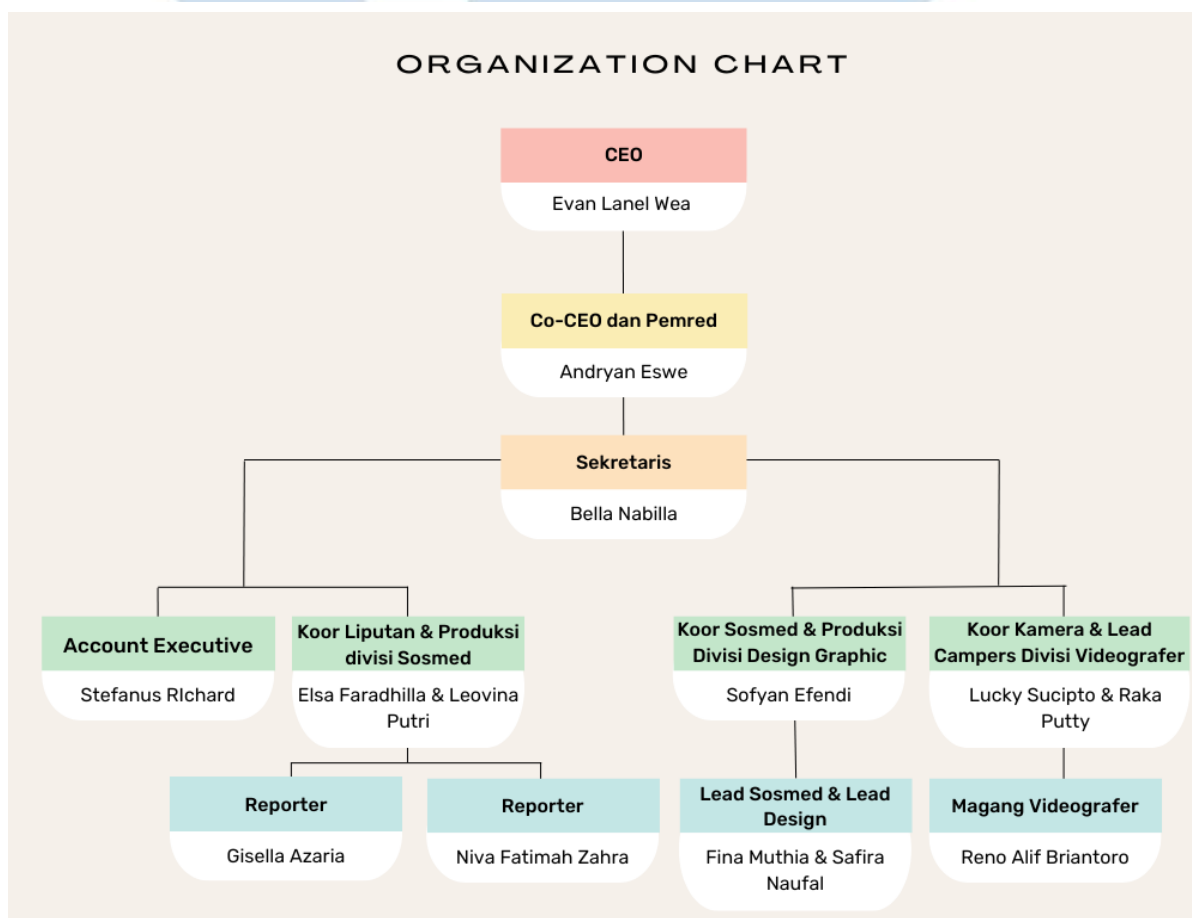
ORGANIZATION CHART

CEO
Evan Lanel Wea

Co-CEO dan Pemred
Andryan Eswe

Sekretaris
Bella Nabilla

Account Executive
Stefanus RIchard

Koor Liputan & Produksi divisi Sosmed
Elsa Faradhilla & Leovina Putri

Koor Sosmed & Produksi Divisi Design Graphic
Sofyan Efendi

Koor Kamera & Lead Campers Divisi Videografer
Lucky Sucipto & Raka Putty

Reporter
Gisella Azaria

Reporter
Niva Fatimah Zahra

Lead Sosmed & Lead Design
Fina Muthia & Safira Naufal

Magang Videografer
Reno Alif Briantoro